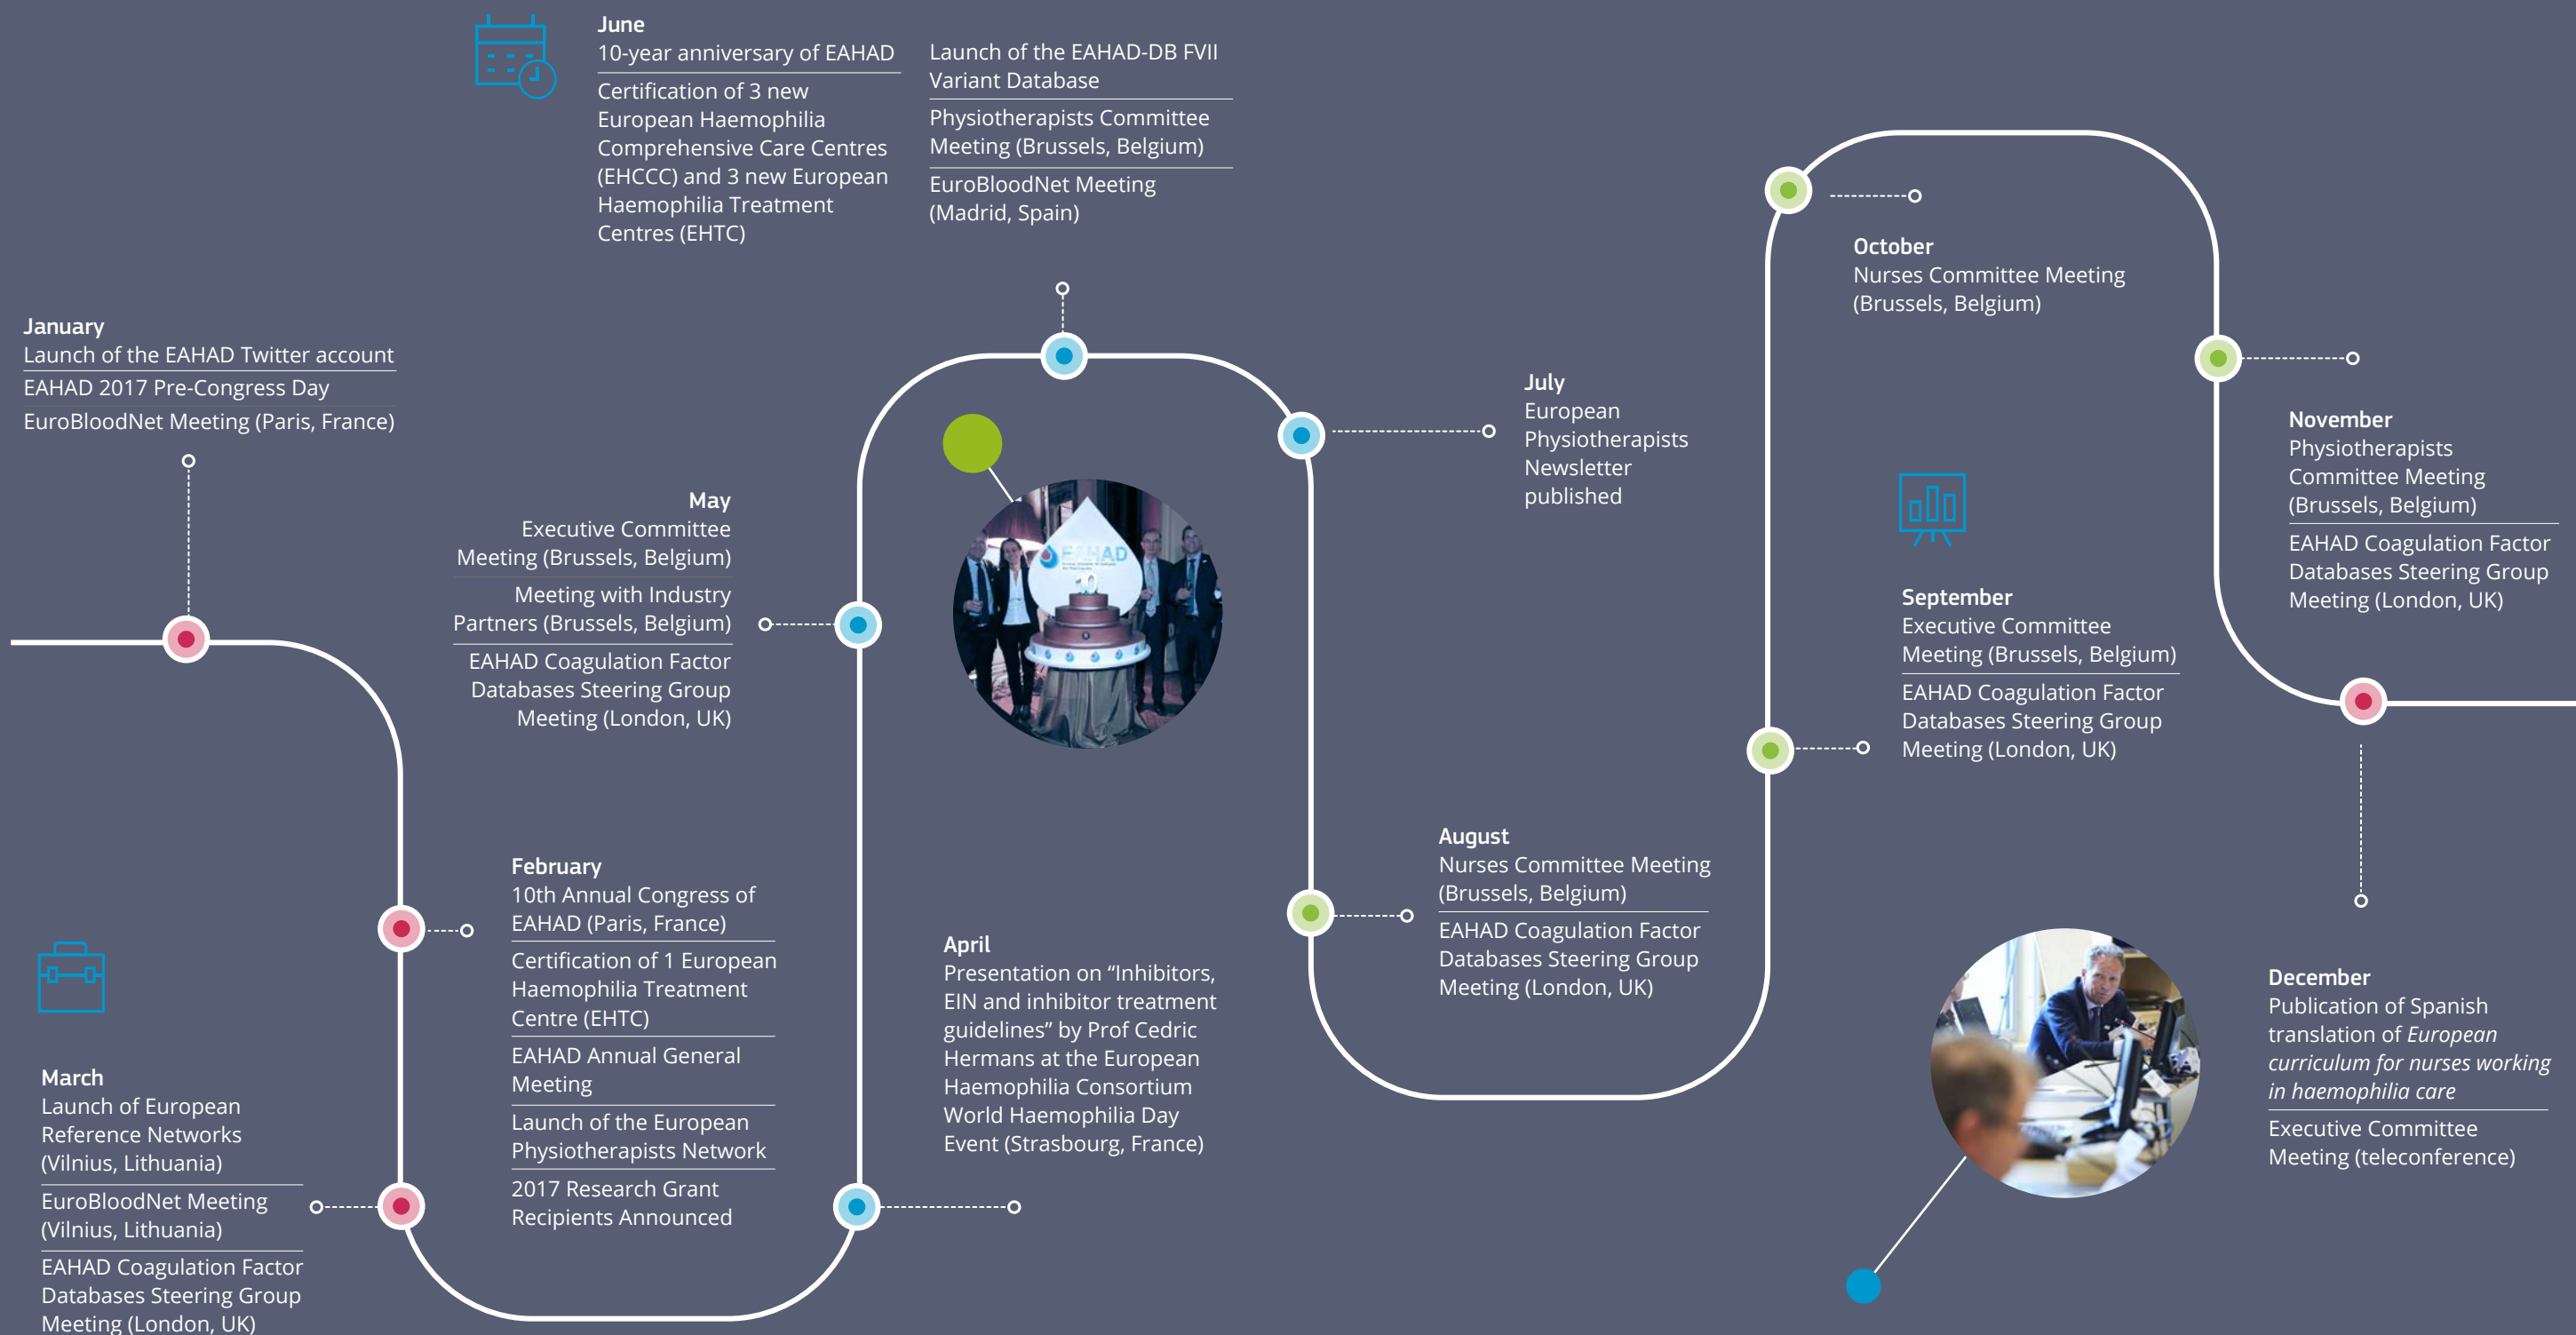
June
10-year anniversary of EAHAD

Certification of 3 new European Haemophilia Comprehensive Care Centres (EHCCC) and 3 new European Haemophilia Treatment Centres (EHTC)

Launch of the EAHAD-DB FVII Variant Database

Physiotherapists Committee Meeting (Brussels, Belgium)

EuroBloodNet Meeting (Madrid, Spain)

January
Launch of the EAHAD Twitter account

EAHAD 2017 Pre-Congress Day

EuroBloodNet Meeting (Paris, France)

May
Executive Committee Meeting (Brussels, Belgium)

Meeting with Industry Partners (Brussels, Belgium)

EAHAD Coagulation Factor Databases Steering Group Meeting (London, UK)

EAHAD

July
European Physiotherapists Newsletter published

October
Nurses Committee Meeting (Brussels, Belgium)

November
Physiotherapists Committee Meeting (Brussels, Belgium)

EAHAD Coagulation Factor Databases Steering Group Meeting (London, UK)

September
Executive Committee Meeting (Brussels, Belgium)

EAHAD Coagulation Factor Databases Steering Group Meeting (London, UK)

February
10th Annual Congress of EAHAD (Paris, France)

Certification of 1 European Haemophilia Treatment Centre (EHTC)

EAHAD Annual General Meeting

Launch of the European Physiotherapists Network

2017 Research Grant Recipients Announced

April
Presentation on “Inhibitors, EIN and inhibitor treatment guidelines” by Prof Cedric Hermans at the European Haemophilia Consortium World Haemophilia Day Event (Strasbourg, France)

August
Nurses Committee Meeting (Brussels, Belgium)

EAHAD Coagulation Factor Databases Steering Group Meeting (London, UK)

March
Launch of European Reference Networks (Vilnius, Lithuania)

EuroBloodNet Meeting (Vilnius, Lithuania)

EAHAD Coagulation Factor Databases Steering Group Meeting (London, UK)

December
Publication of Spanish translation of *European curriculum for nurses working in haemophilia care*

Executive Committee Meeting (teleconference)